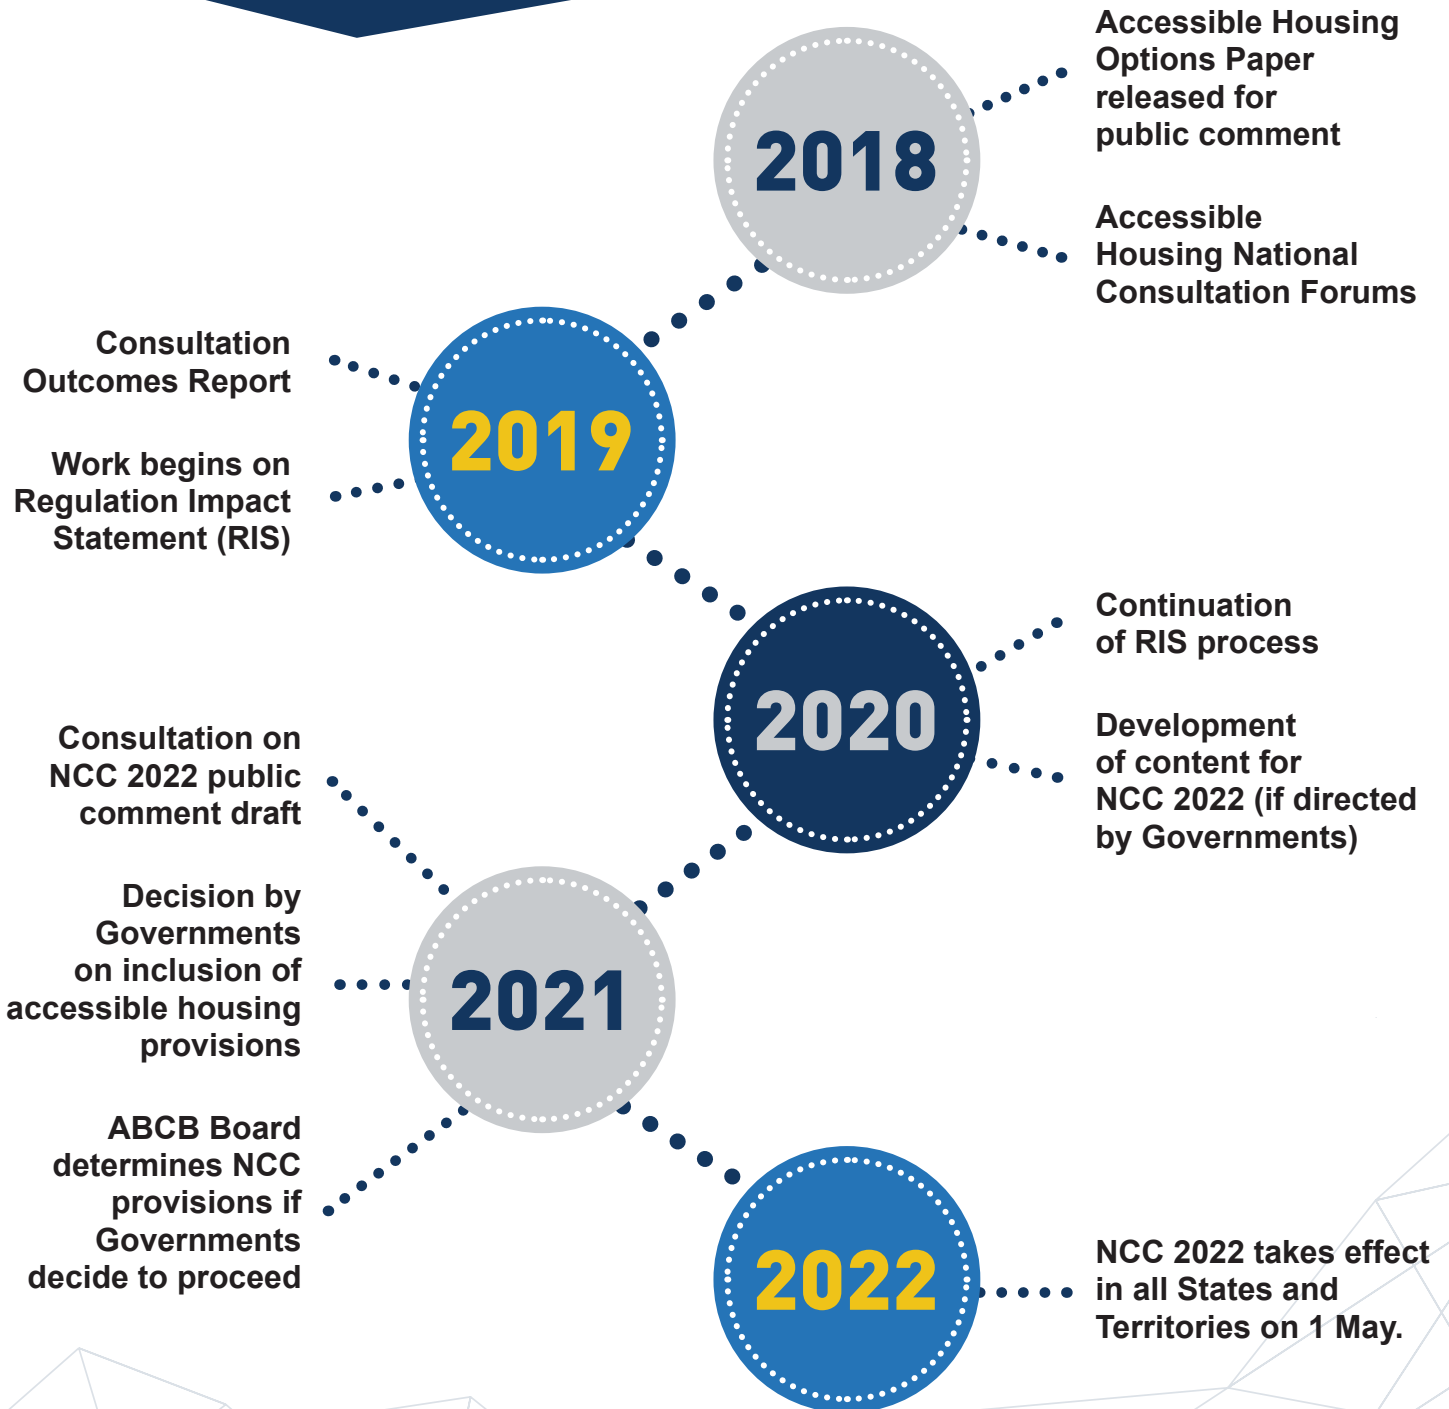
2018

Accessible Housing Options Paper released for public comment

Accessible Housing National Consultation Forums

2019

Consultation Outcomes Report

Work begins on Regulation Impact Statement (RIS)

2020

Continuation of RIS process

Development of content for NCC 2022 (if directed by Governments)

2021

Consultation on NCC 2022 public comment draft

Decision by Governments on inclusion of accessible housing provisions

ABCB Board determines NCC provisions if Governments decide to proceed

2022

NCC 2022 takes effect in all States and Territories on 1 May.